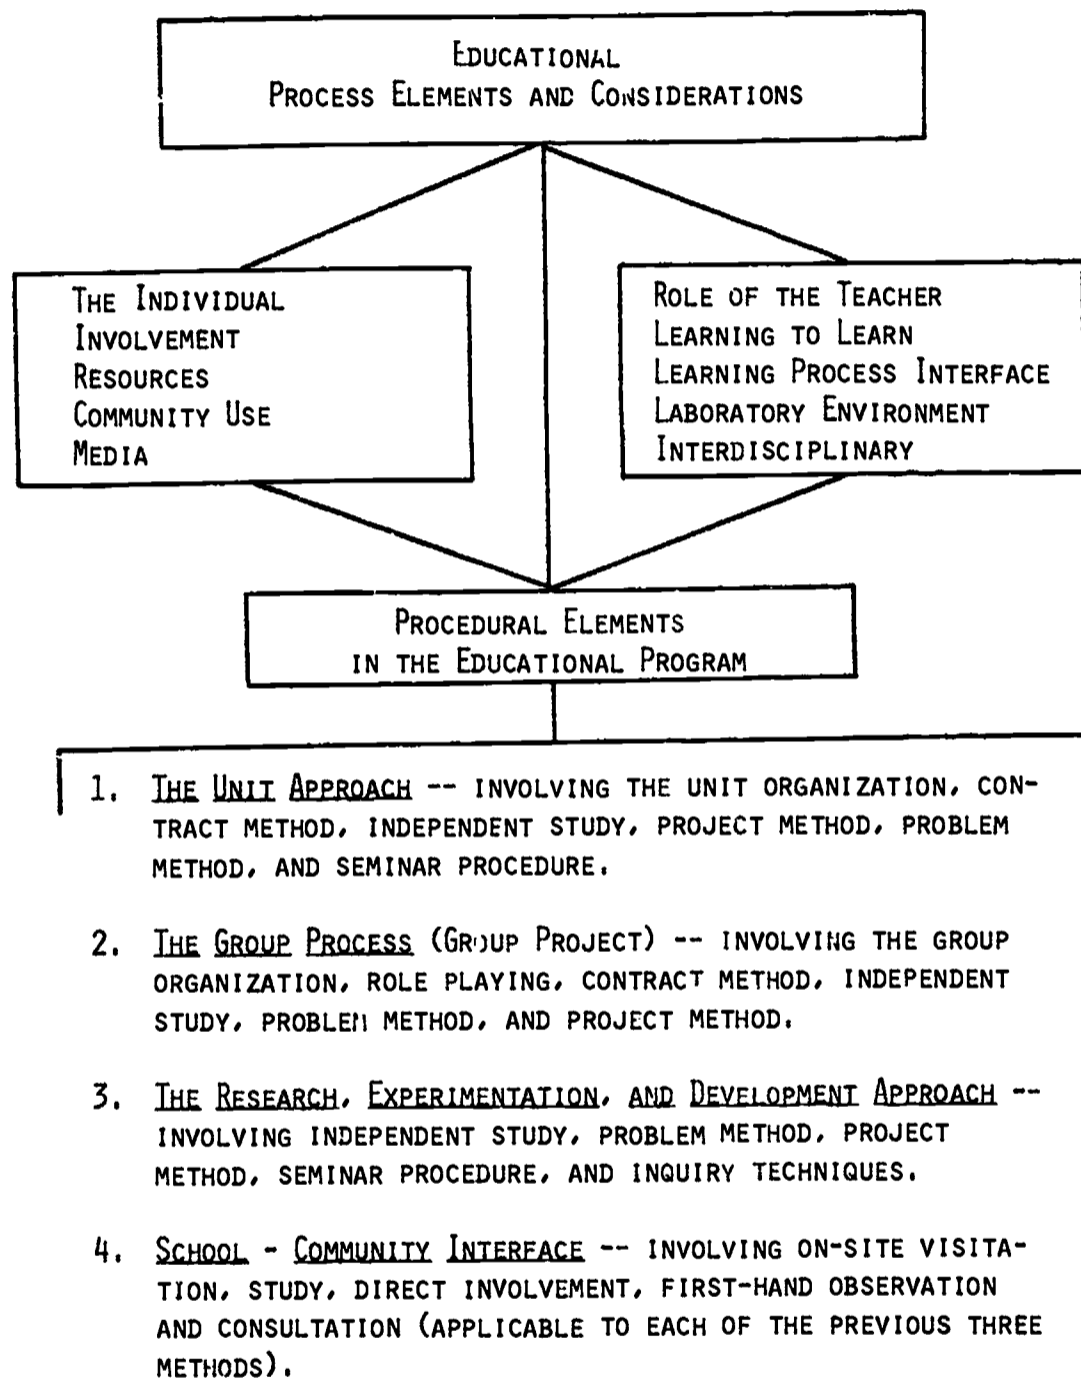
EDUCATIONAL
PROCESS ELEMENTS AND CONSIDERATIONS

THE INDIVIDUAL
INVOLVEMENT
RESOURCES
COMMUNITY USE
MEDIA

ROLE OF THE TEACHER
LEARNING TO LEARN
LEARNING PROCESS INTERFACE
LABORATORY ENVIRONMENT
INTERDISCIPLINARY

PROCEDURAL ELEMENTS
IN THE EDUCATIONAL PROGRAM

1. THE UNIT APPROACH -- INVOLVING THE UNIT ORGANIZATION, CONTRACT METHOD, INDEPENDENT STUDY, PROJECT METHOD, PROBLEM METHOD, AND SEMINAR PROCEDURE.

2. THE GROUP PROCESS (GROUP PROJECT) -- INVOLVING THE GROUP ORGANIZATION, ROLE PLAYING, CONTRACT METHOD, INDEPENDENT STUDY, PROBLEM METHOD, AND PROJECT METHOD.

3. THE RESEARCH, EXPERIMENTATION, AND DEVELOPMENT APPROACH -- INVOLVING INDEPENDENT STUDY, PROBLEM METHOD, PROJECT METHOD, SEMINAR PROCEDURE, AND INQUIRY TECHNIQUES.

4. SCHOOL - COMMUNITY INTERFACE -- INVOLVING ON-SITE VISITATION, STUDY, DIRECT INVOLVEMENT, FIRST-HAND OBSERVATION AND CONSULTATION (APPLICABLE TO EACH OF THE PREVIOUS THREE METHODS).